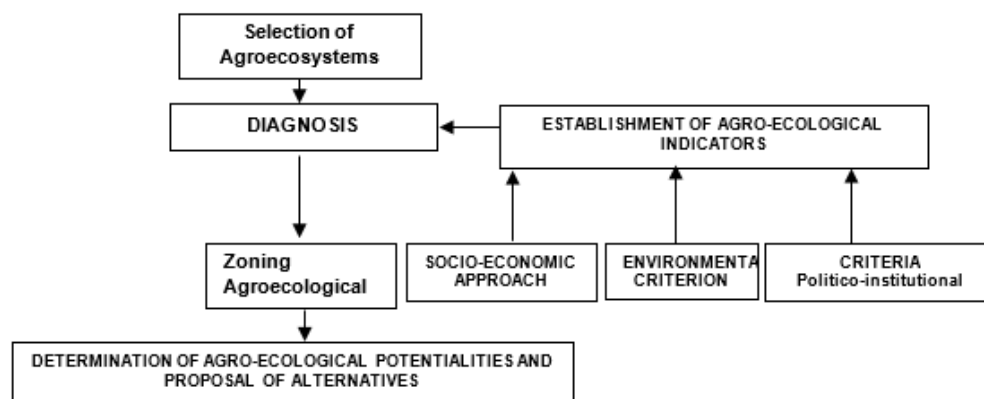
Selection of Agroecosystems

DIAGNOSIS

ESTABLISHMENT OF AGRO-ECOLOGICAL INDICATORS

Zoning Agroecological

SOCIO-ECONOMIC APPROACH

ENVIRONMENTA CRITERION

CRITERIA Politico-institutional

DETERMINATION OF AGRO-ECOLOGICAL POTENTIALITIES AND PROPOSAL OF ALTERNATIVES